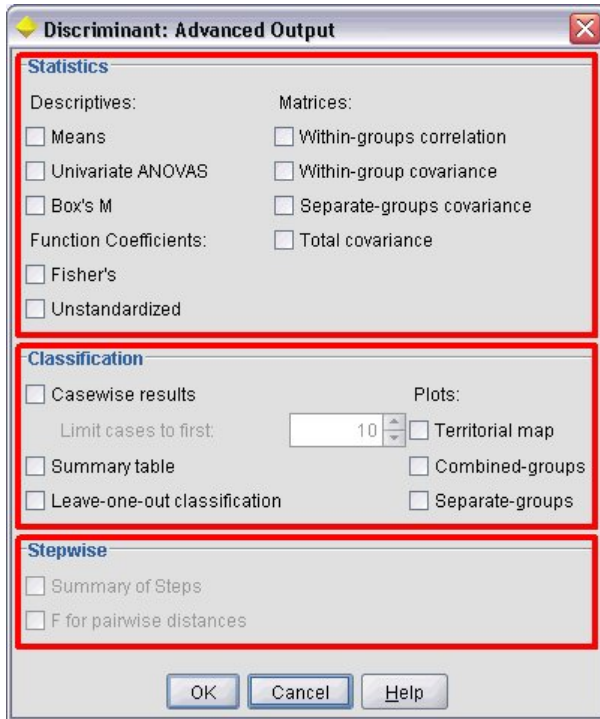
Discriminant: Advanced Output

Statistics

Descriptives:

Means

Univariate ANOVAS

Box's M

Function Coefficients:

Fisher's

Unstandardized

Matrices:

Within-groups correlation

Within-group covariance

Separate-groups covariance

Total covariance

Classification

Casewise results

Limit cases to first: 10

Summary table

Leave-one-out classification

Plots:

Territorial map

Combined-groups

Separate-groups

Stepwise

Summary of Steps

F for pairwise distances

OK Cancel Help